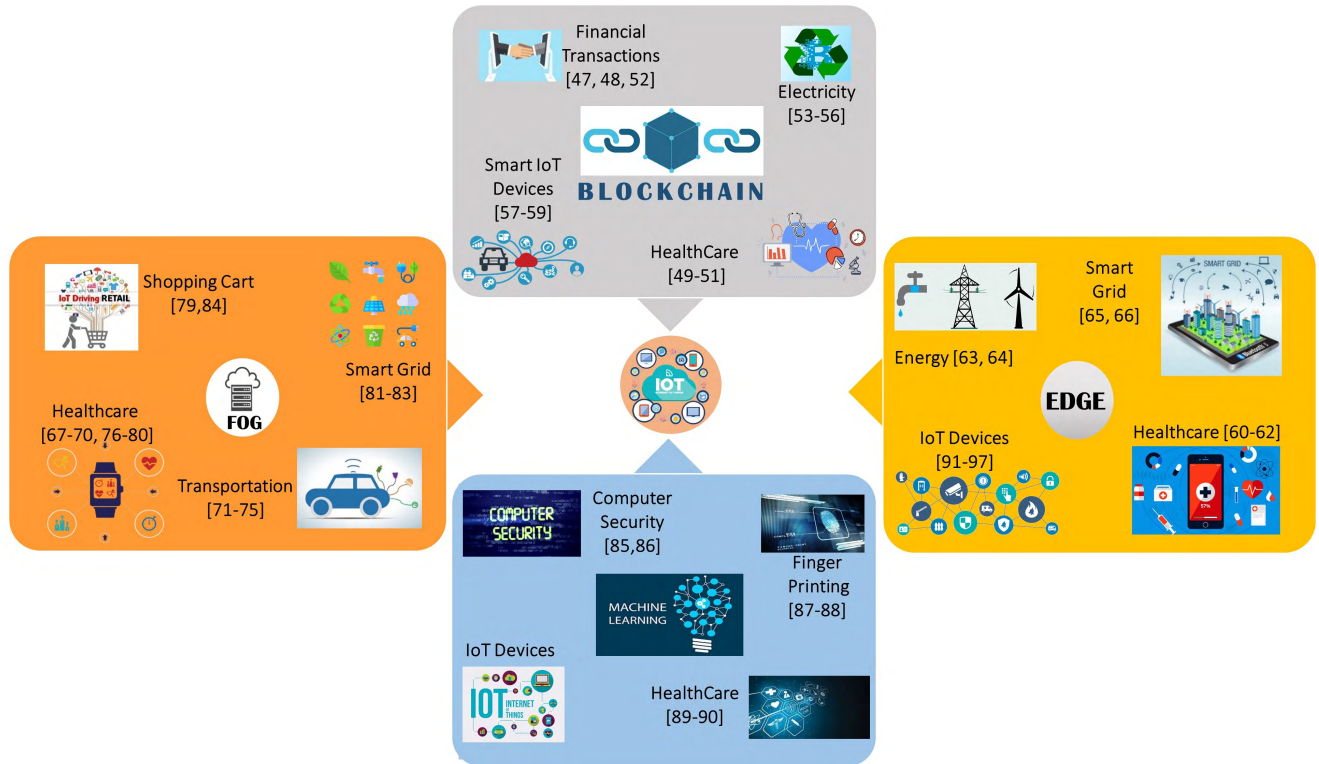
Financial Transactions [47, 48, 52]

Electricity [53-56]

BLOCKCHAIN

Smart IoT Devices [57-59]

HealthCare [49-51]

IoT Driving RETAIL

Shopping Cart [79,84]

Smart Grid [81-83]

FOG

Healthcare [67-70, 76-80]

Transportation [71-75]

IOT

Energy [63, 64]

SMART GRID

Smart Grid [65, 66]

EDGE

IoT Devices [91-97]

Healthcare [60-62]

COMPUTER SECURITY

Computer Security [85,86]

Finger Printing [87-88]

MACHINE LEARNING

IoT Devices

IOT INTERNET OF THINGS

HealthCare [89-90]